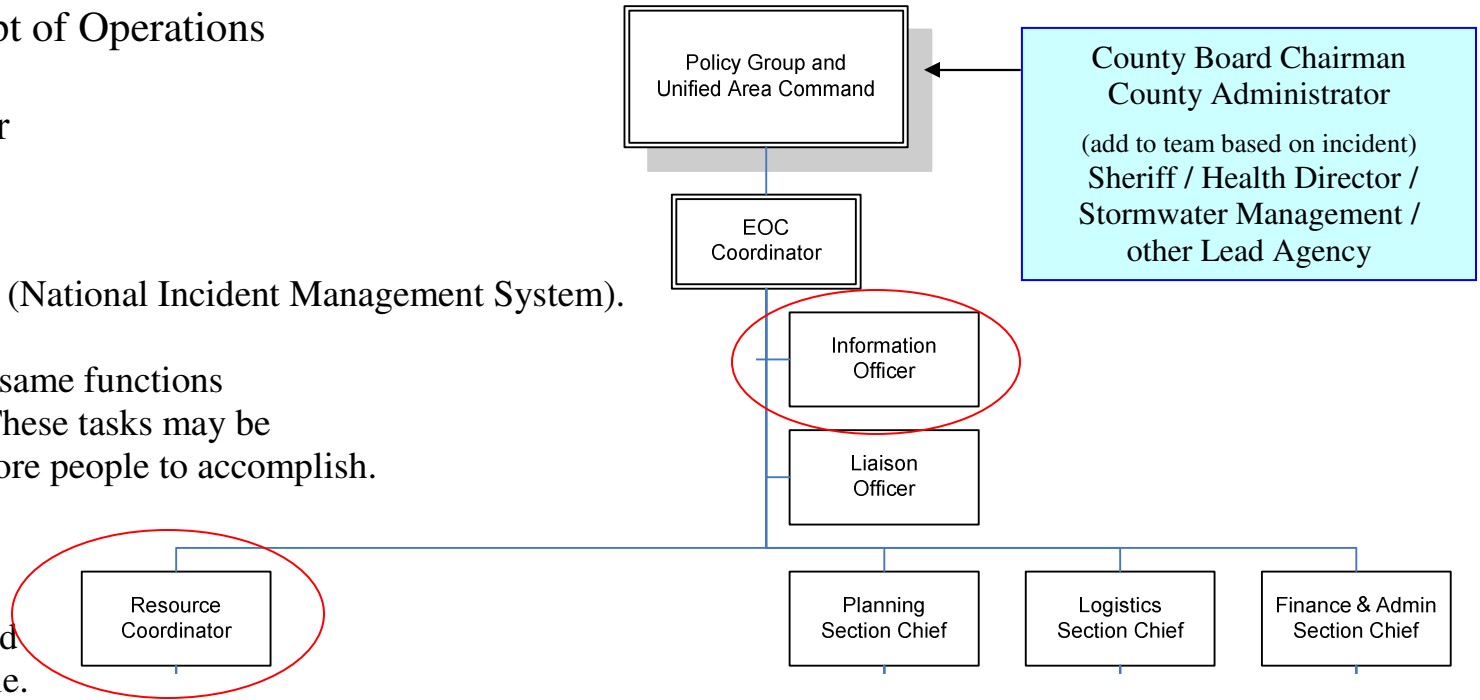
pt of Operations

r

(National Incident Management System).

same functions
These tasks may be
ore people to accomplish.

d
e.

Policy Group and Unified Area Command

County Board Chairman
County Administrator
(add to team based on incident)
Sheriff / Health Director / Stormwater Management / other Lead Agency

EOC Coordinator

Information Officer

Liaison Officer

Resource Coordinator

Planning Section Chief

Logistics Section Chief

Finance & Admin Section Chief